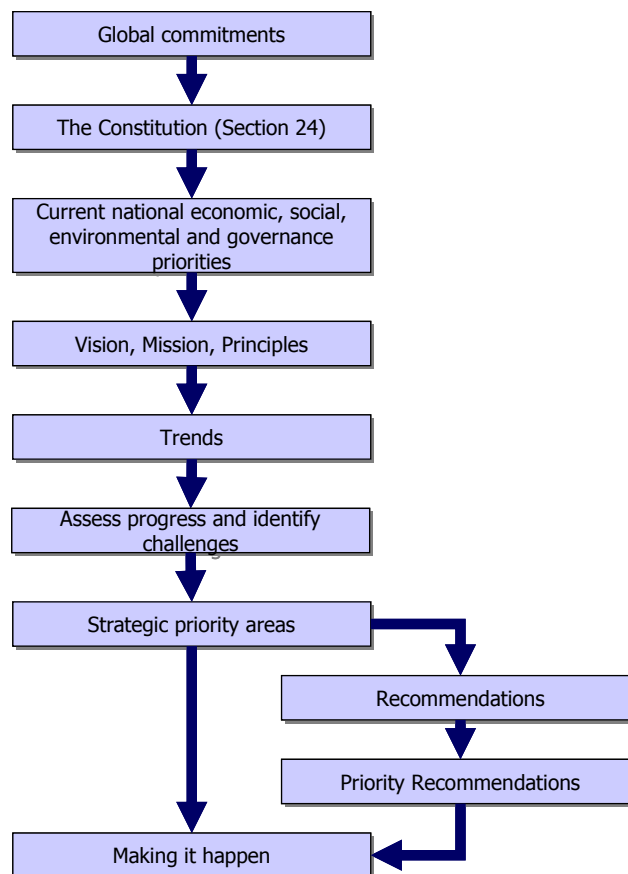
Global commitments

The Constitution (Section 24)

Current national economic, social, environmental and governance priorities

Vision, Mission, Principles

Trends

Assess progress and identify challenges

Strategic priority areas

Recommendations

Priority Recommendations

Making it happen